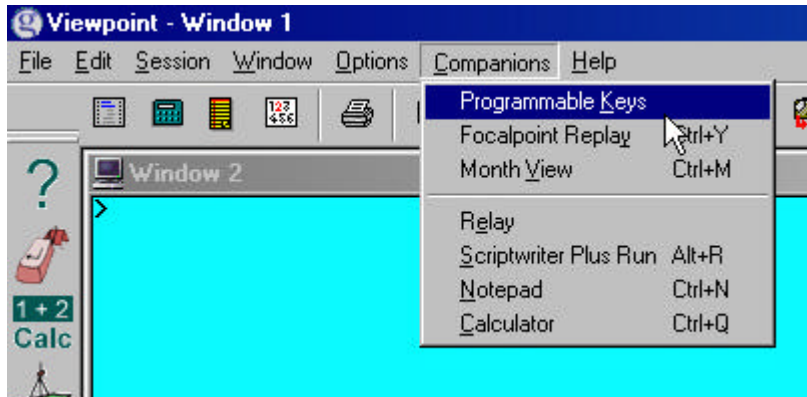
Viewpoint - Window 1
File Edit Session Window Options Companions Help
Programmable Keys
Focalpoint Replay Ctrl+Y
Month View Ctrl+M
Relay
Scriptwriter Plus Run Alt+R
Notepad Ctrl+N
Calculator Ctrl+Q
?
Window 2
>
1 + 2
Calc